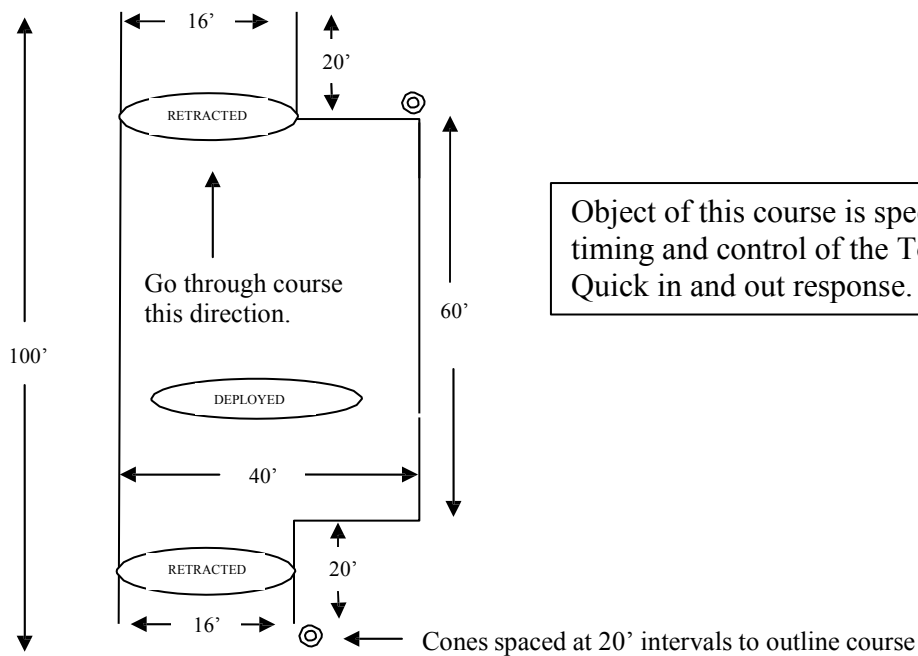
16’

20’

RETRACTED

Go through course this direction.

60’

100’

DEPLOYED

40’

RETRACTED

20’

16’

Cones spaced at 20’ intervals to outline course

Object of this course is spe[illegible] timing and control of the T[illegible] Quick in and out response.